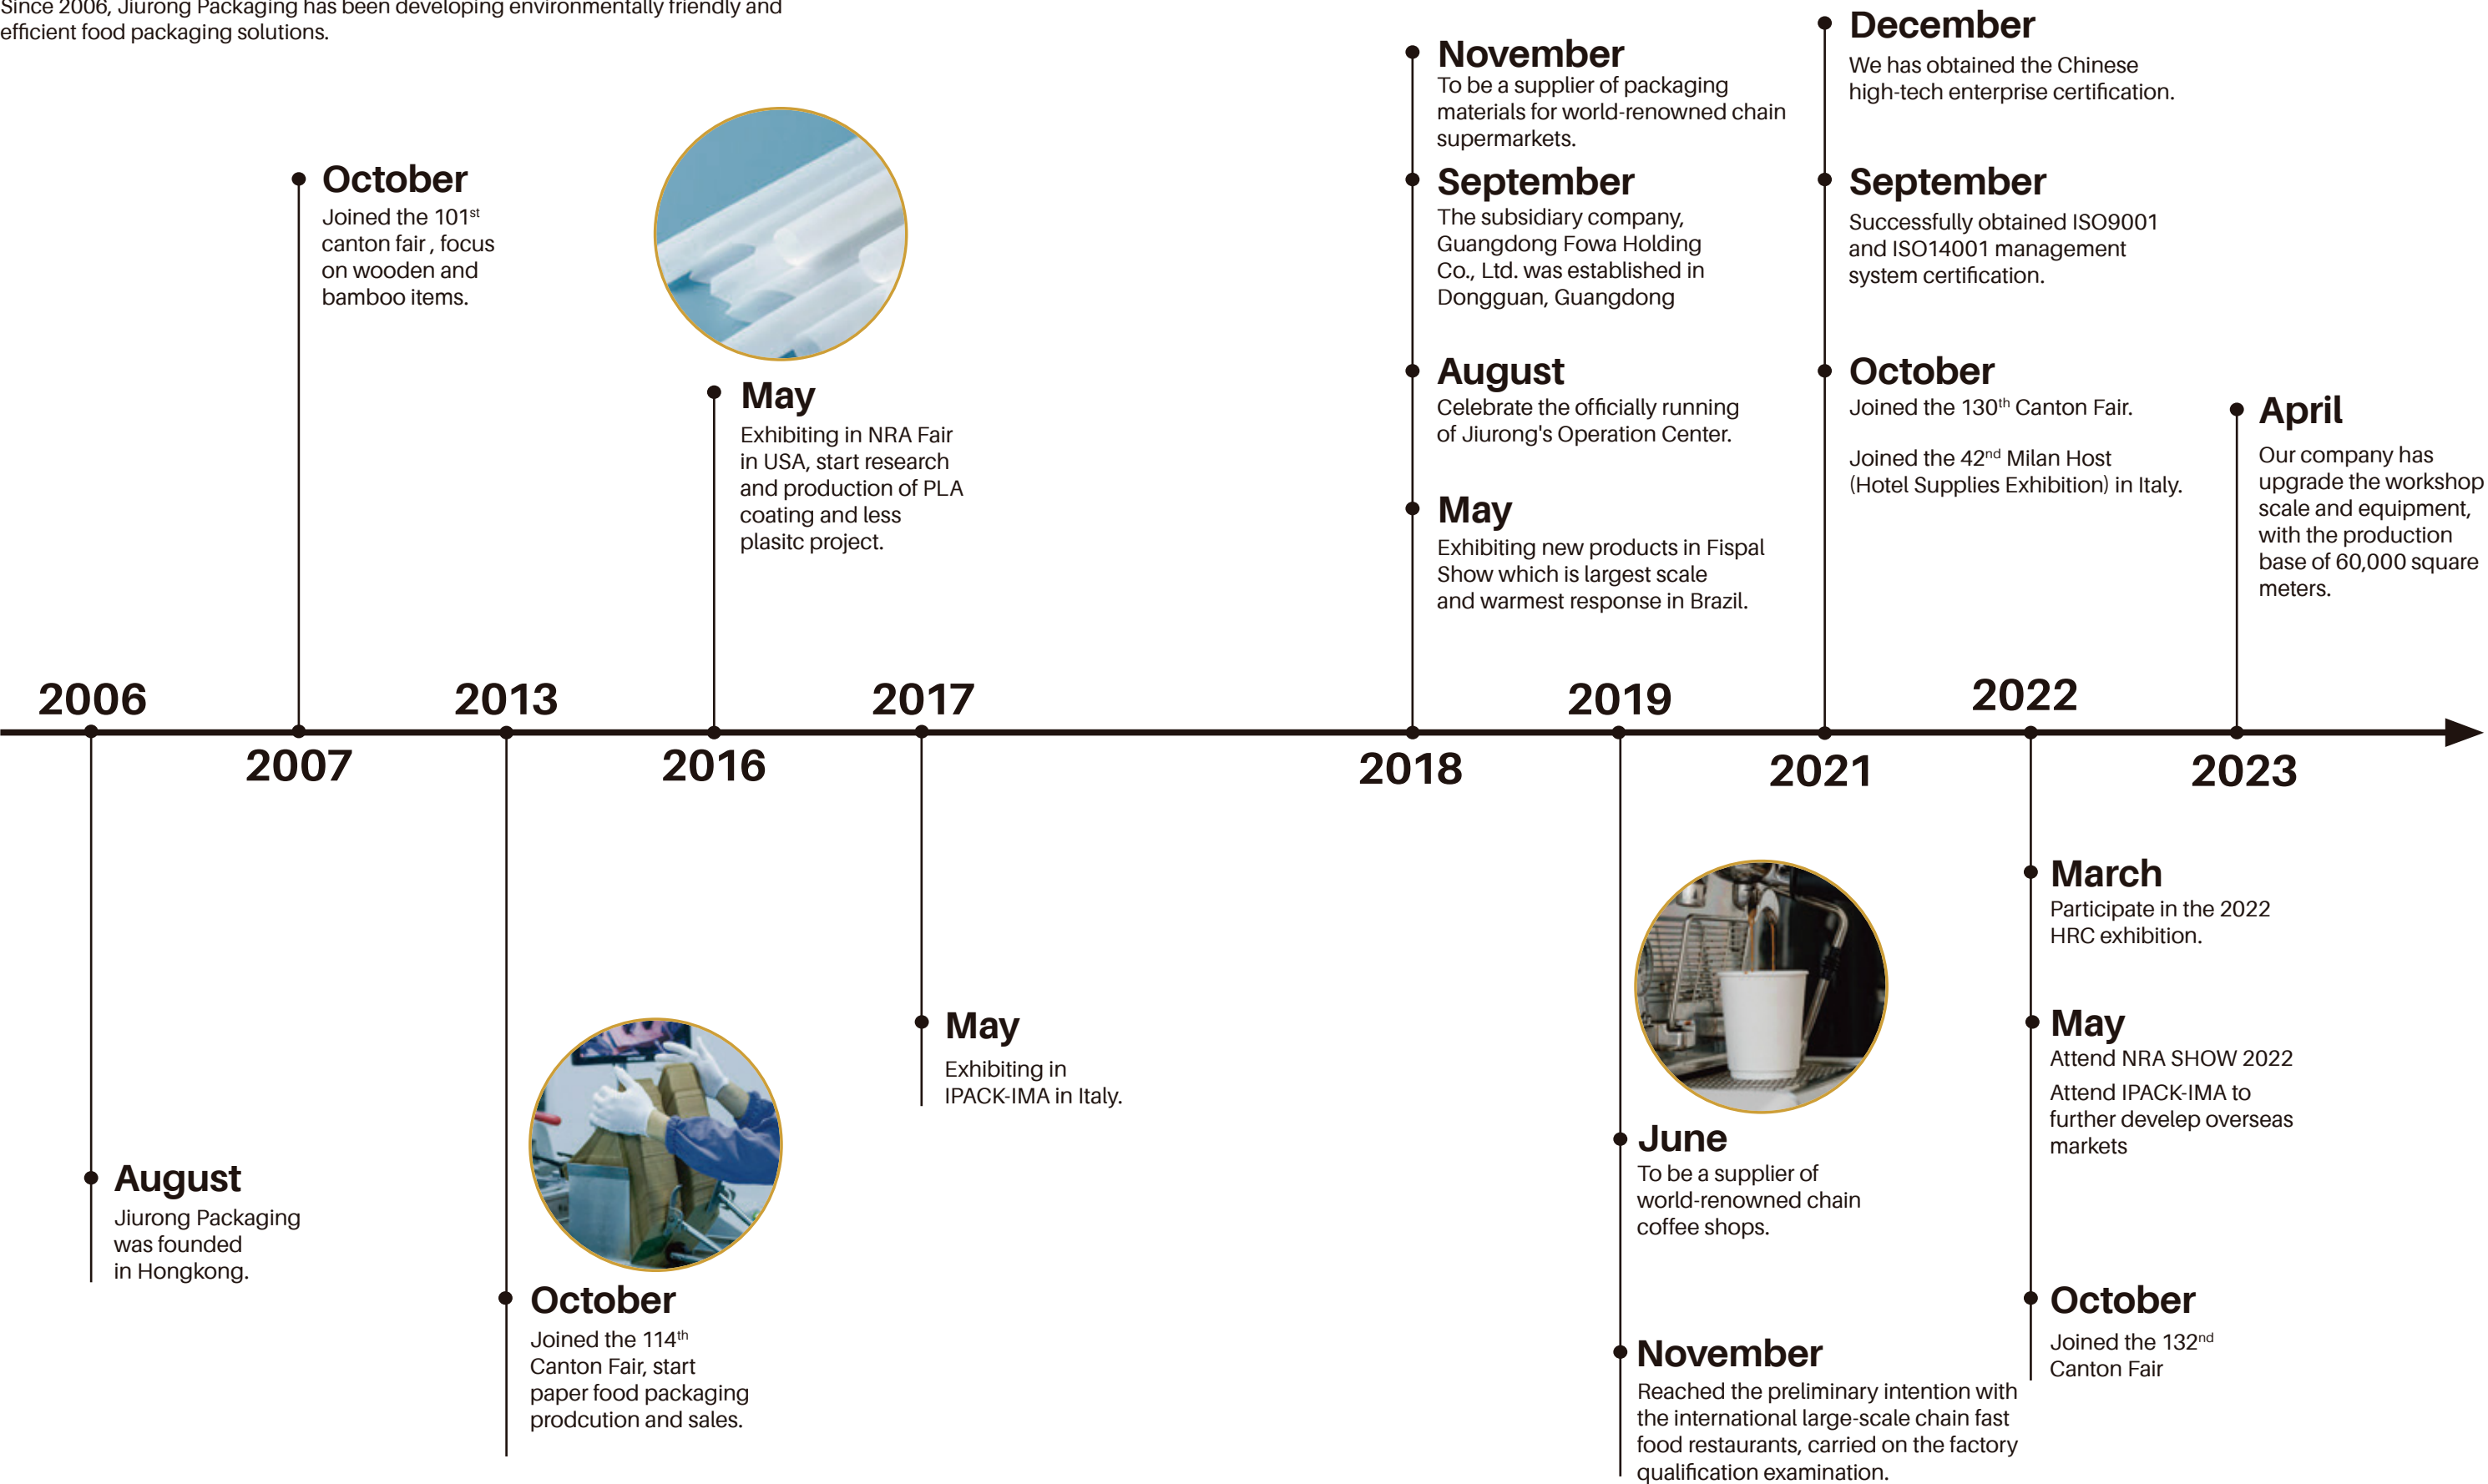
Since 2006, Jiurong Packaging has been developing environmentally friendly and efficient food packaging solutions.

October
Joined the 101$^{st}$ canton fair , focus on wooden and bamboo items.

May
Exhibiting in NRA Fair in USA, start research and production of PLA coating and less plasitc project.

November
To be a supplier of packaging materials for world-renowned chain supermarkets.

September
The subsidiary company, Guangdong Fowa Holding Co., Ltd. was established in Dongguan, Guangdong

August
Celebrate the officially running of Jiurong's Operation Center.

May
Exhibiting new products in Fispal Show which is largest scale and warmest response in Brazil.

December
We has obtained the Chinese high-tech enterprise certification.

September
Successfully obtained ISO9001 and ISO14001 management system certification.

October
Joined the 130$^{th}$ Canton Fair.

Joined the 42$^{nd}$ Milan Host (Hotel Supplies Exhibition) in Italy.

April
Our company has upgrade the workshop scale and equipment, with the production base of 60,000 square meters.

2006
2007
2013
2016
2017
2018
2019
2021
2022
2023

August
Jiurong Packaging was founded in Hongkong.

October
Joined the 114$^{th}$ Canton Fair, start paper food packaging prodcution and sales.

May
Exhibiting in IPACK-IMA in Italy.

June
To be a supplier of world-renowned chain coffee shops.

November
Reached the preliminary intention with the international large-scale chain fast food restaurants, carried on the factory qualification examination.

March
Participate in the 2022 HRC exhibition.

May
Attend NRA SHOW 2022
Attend IPACK-IMA to further develop overseas markets

October
Joined the 132$^{nd}$ Canton Fair